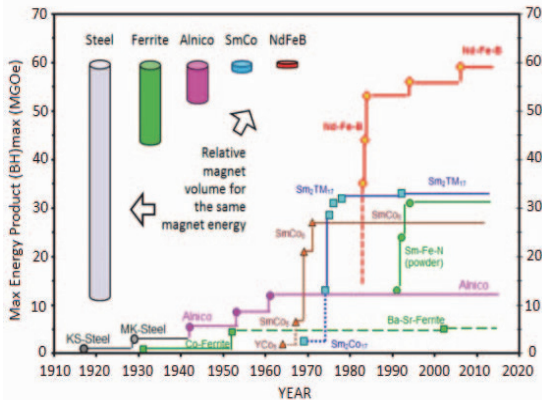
70
60
50
40
30
20
10
0

Max Energy Product (BH)max (MGOe)

Steel Ferrite Alnico SmCo NdFeB

Relative magnet volume for the same magnet energy

Nd-Fe-B
Nd-Fe-B
$Sm_2TM_{17}$
$Sm_2TM_{17}$
$SmCo_5$
$SmCo_5$
Sm-Fe-N (powder)
Alnico
Alnico
$SmCo_5$
$YCo_5$
$Sm_2Co_{17}$
Ba-Sr-Ferrite
Co-Ferrite
KS-Steel
MK-Steel

1910 1920 1930 1940 1950 1960 1970 1980 1990 2000 2010 2020
YEAR

70
60
50
40
30
20
10
0